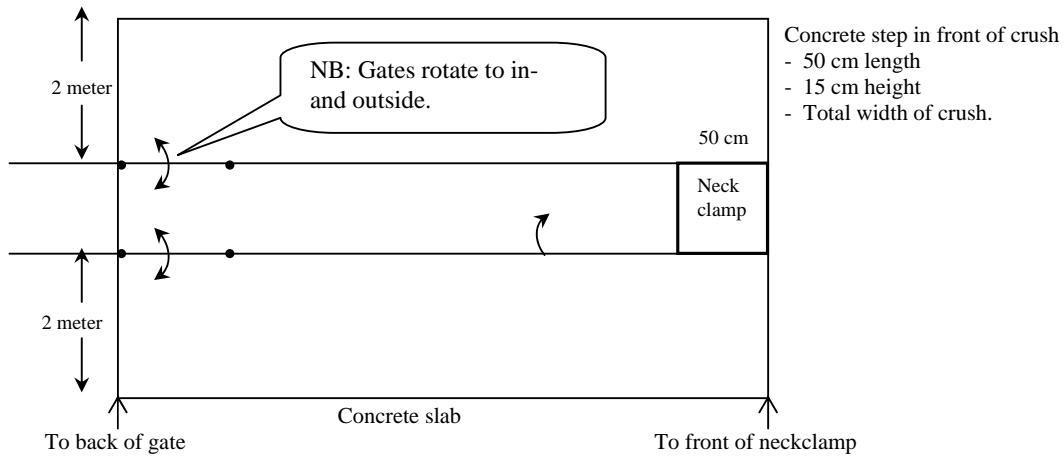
2 meter

NB: Gates rotate to in- and outside.

Concrete step in front of crush
- 50 cm length
- 15 cm height
- Total width of crush.

50 cm

Neck clamp

2 meter

Concrete slab

To back of gate

To front of neckclamp